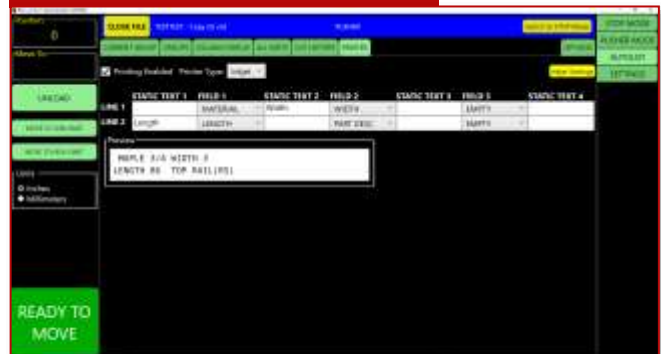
0

UNLOAD

Inches
Millimeters

READY TO MOVE

CLOSE FILE

STATIC TEXT 1 | FIELD 1 | STATIC TEXT 2 | FIELD 2 | STATIC TEXT 3 | FIELD 3 | STATIC TEXT 4

| | STATIC TEXT 1 | FIELD 1 | STATIC TEXT 2 | FIELD 2 | STATIC TEXT 3 | FIELD 3 | STATIC TEXT 4 |
|---|---|---|---|---|---|---|---|
| LINE 1 | | MATERIAL | Width | WIDTH | | EMPTY | |
| LINE 2 | Length | LENGTH | | PART DESC | | EMPTY | |

Printing Enabled Printer Type: Inkjet

Preview
MAPLE 3/4 WIDTH 3
LENGTH 86 TOP RAIL(85)

SETTINGS